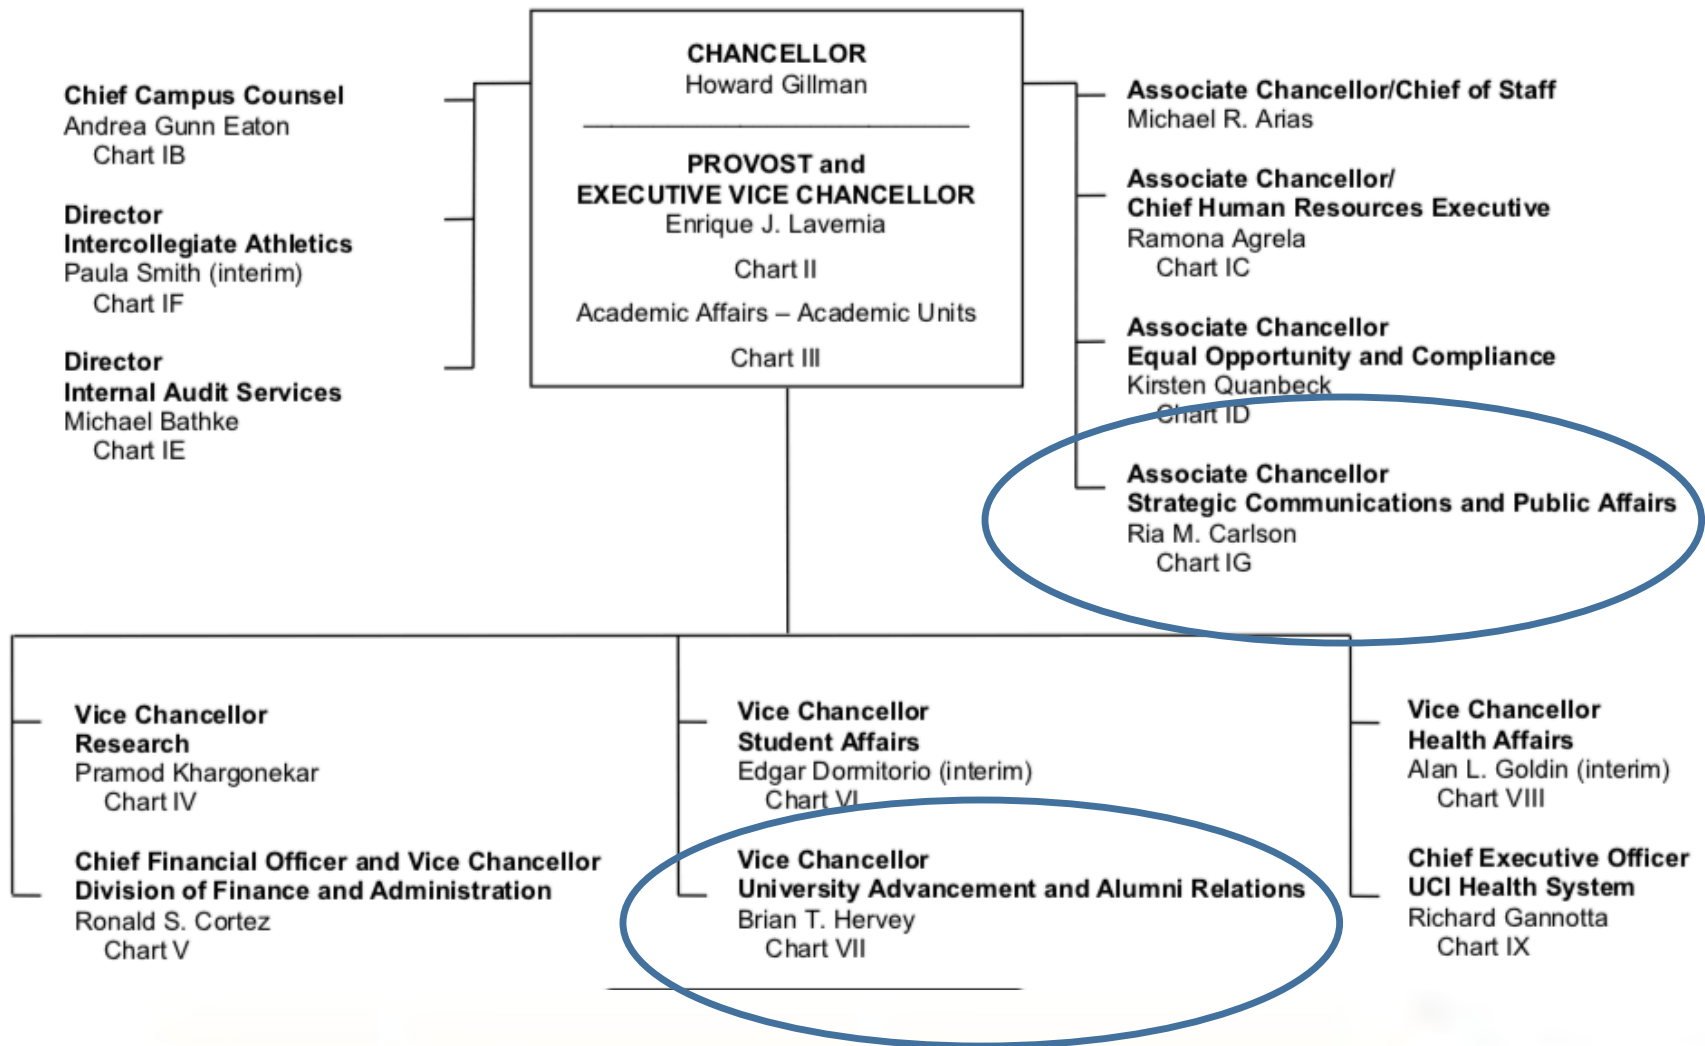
CHANCELLOR
Howard Gillman

PROVOST and
EXECUTIVE VICE CHANCELLOR
Enrique J. Lavernia

Chart II

Academic Affairs – Academic Units

Chart III

Chief Campus Counsel
Andrea Gunn Eaton
Chart IB

Director
Intercollegiate Athletics
Paula Smith (interim)
Chart IF

Director
Internal Audit Services
Michael Bathke
Chart IE

Associate Chancellor/Chief of Staff
Michael R. Arias

Associate Chancellor/
Chief Human Resources Executive
Ramona Agrela
Chart IC

Associate Chancellor
Equal Opportunity and Compliance
Kirsten Quanbeck
Chart ID

Associate Chancellor
Strategic Communications and Public Affairs
Ria M. Carlson
Chart IG

Vice Chancellor
Research
Pramod Khargonekar
Chart IV

Chief Financial Officer and Vice Chancellor
Division of Finance and Administration
Ronald S. Cortez
Chart V

Vice Chancellor
Student Affairs
Edgar Dormitorio (interim)
Chart VI

Vice Chancellor
University Advancement and Alumni Relations
Brian T. Hervey
Chart VII

Vice Chancellor
Health Affairs
Alan L. Goldin (interim)
Chart VIII

Chief Executive Officer
UCI Health System
Richard Gannotta
Chart IX